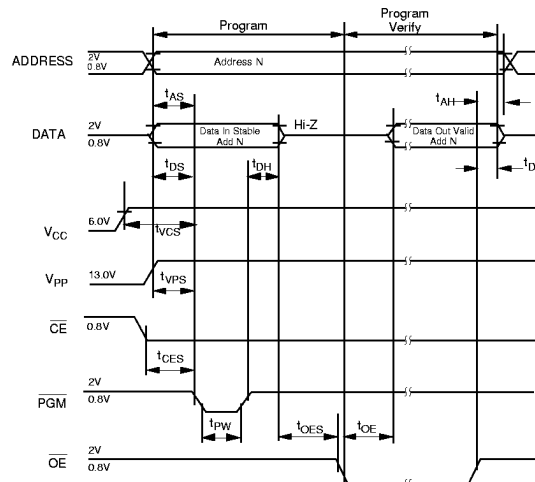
Program

Program Verify

ADDRESS

2V
0.8V

Address N

$t_{AS}$

$t_{AH}$

DATA

2V
0.8V

Data In Stable Add N

Hi-Z

Data Out Valid Add N

$t_{DS}$

$t_{DH}$

$t_D$

$V_{CC}$

6.0V

$t_{VCS}$

$V_{PP}$

13.0V

$t_{VPS}$

$\overline{CE}$

0.8V

$t_{CES}$

$\overline{PGM}$

2V
0.8V

$t_{PW}$

$t_{OES}$

$t_{OE}$

$\overline{OE}$

2V
0.8V